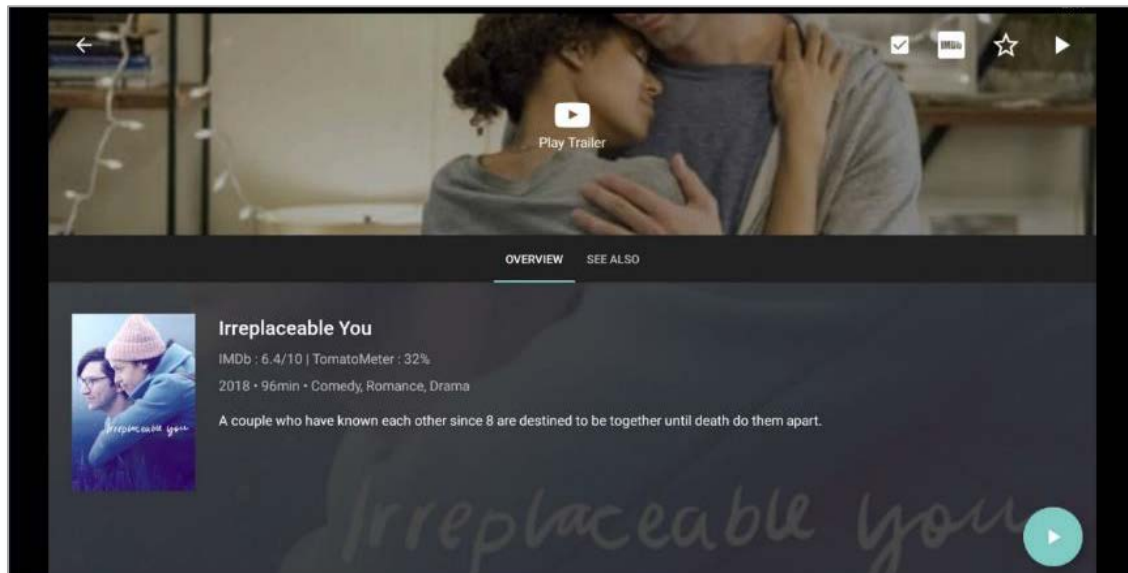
IMDb

Play Trailer

OVERVIEW SEE ALSO

Irreplaceable You

IMDb : 6.4/10 | TomatoMeter : 32%

2018 • 96min • Comedy, Romance, Drama

A couple who have known each other since 8 are destined to be together until death do them apart.

Irreplaceable you

Irreplaceable you